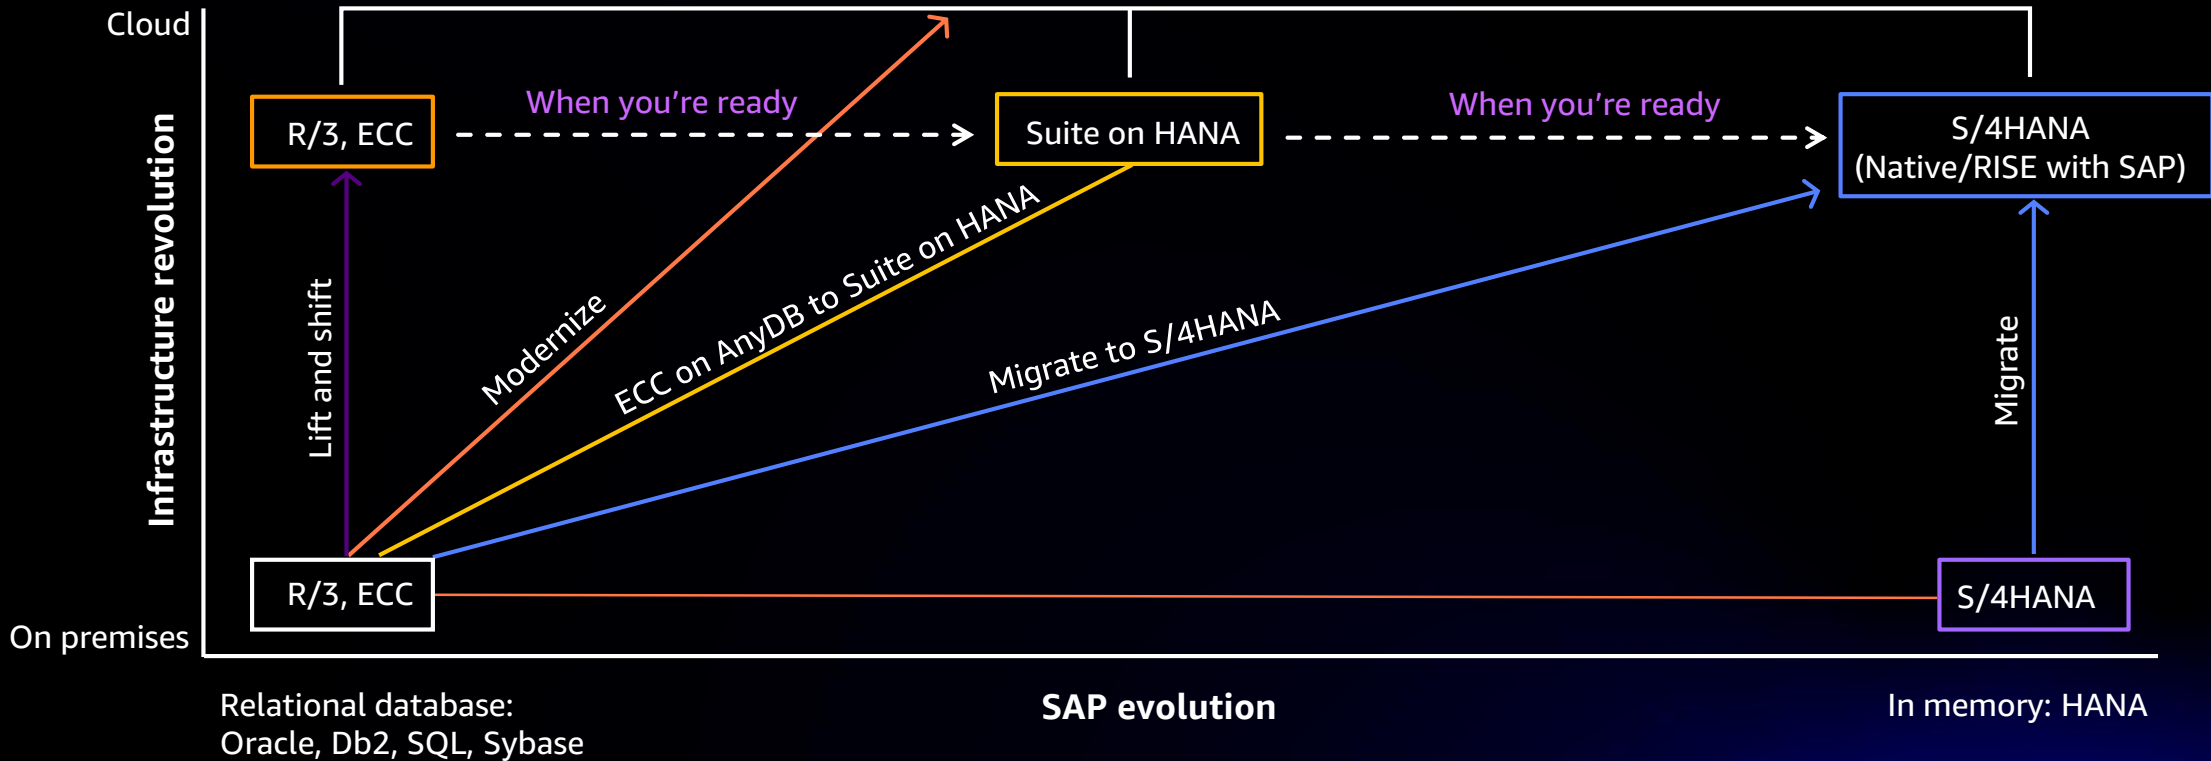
Cloud

Infrastructure revolution

R/3, ECC

When you’re ready

Suite on HANA

When you’re ready

S/4HANA
(Native/RISE with SAP)

Lift and shift

Modernize

ECC on AnyDB to Suite on HANA

Migrate to S/4HANA

Migrate

On premises

R/3, ECC

S/4HANA

Relational database:
Oracle, Db2, SQL, Sybase

SAP evolution

In memory: HANA